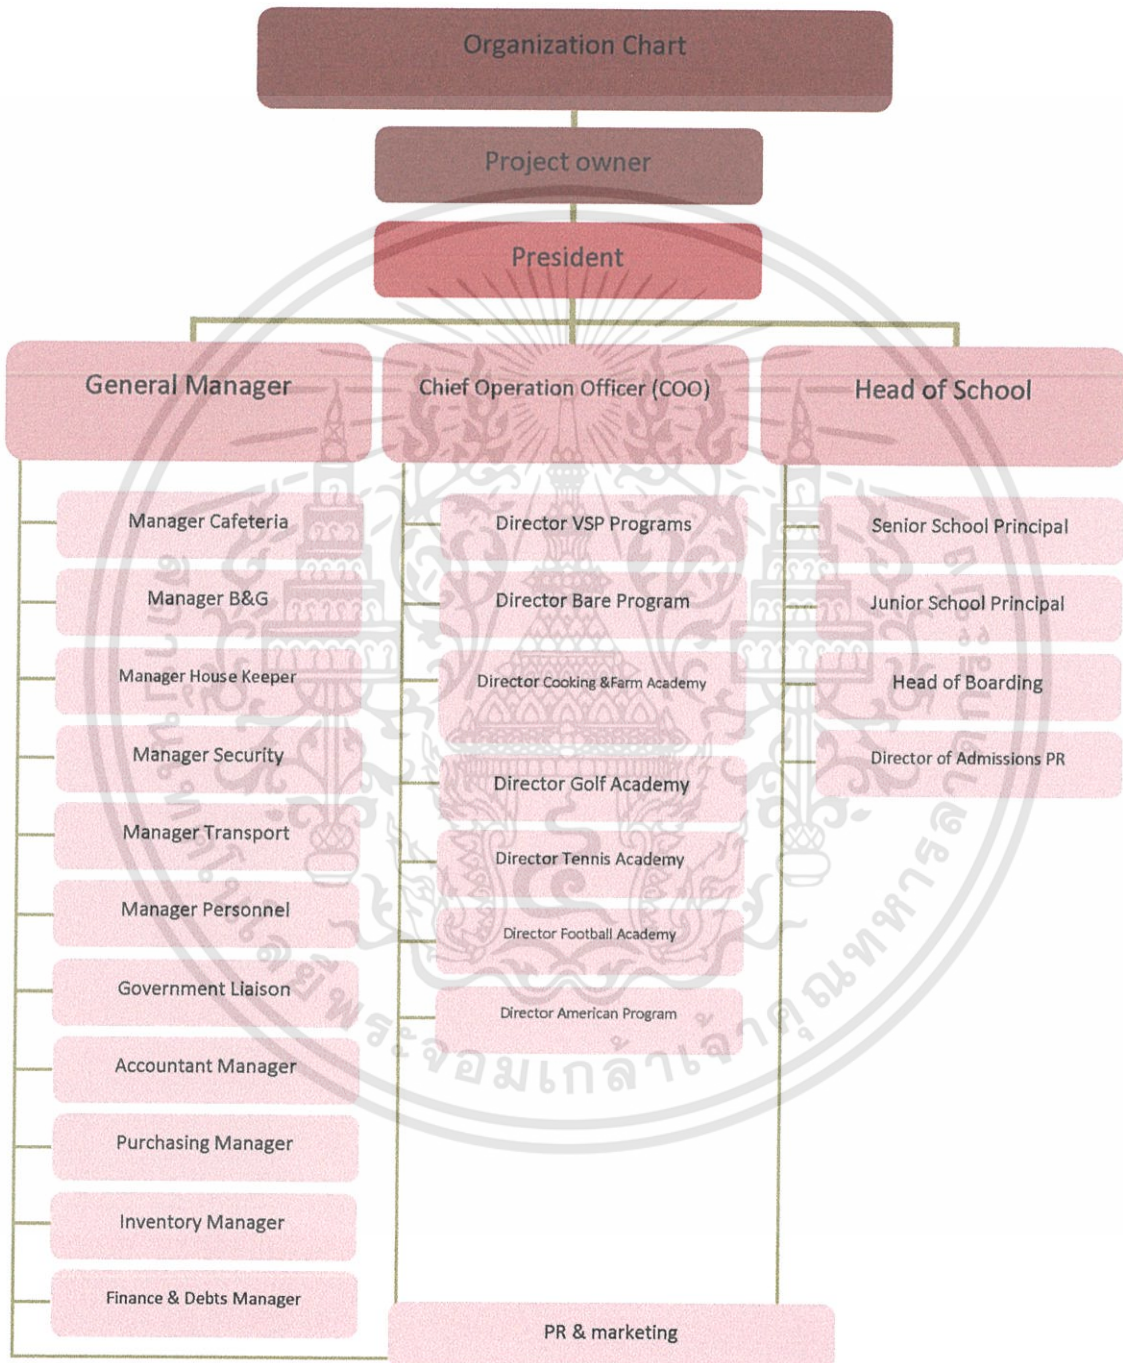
Organization Chart

Project owner

President

General Manager

Chief Operation Officer (COO)

Head of School

Manager Cafeteria

Manager B&G

Manager House Keeper

Manager Security

Manager Transport

Manager Personnel

Government Liaison

Accountant Manager

Purchasing Manager

Inventory Manager

Finance & Debts Manager

Director VSP Programs

Director Bare Program

Director Cooking &Farm Academy

Director Golf Academy

Director Tennis Academy

Director Football Academy

Director American Program

Senior School Principal

Junior School Principal

Head of Boarding

Director of Admissions PR

PR & marketing

พระจอมเกล้าเจ้าคุณทหาร